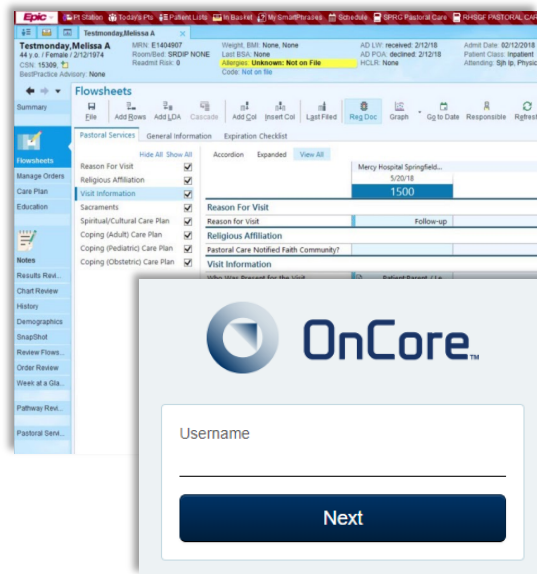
Epic | Pt Station | Today's Pts | Patient Lists | In Basket | My SmartPhrases | Schedule | SPRG Pastoral Care | RHGF PASTORAL CAR

Testmonday,Melissa A

Testmonday,Melissa A
44 y.o. / Female / 2/12/1974
CSN: 15309
BestPractice Advisory: None

MRN: E1404907
Room/Bed: SRDIP NONE
Readmit Risk: 0

Weight, BMI: None, None
Last BSA: None
Allergies: Unknown: Not on File
Code: Not on file

AD LW: received: 2/12/18
AD POA: declined: 2/12/18
HCLR: None

Admit Date: 02/12/2018
Patient Class: Inpatient
Attending: Sjh Ip, Physic

Summary

Flowsheets

File | Add Rows | Add LDA | Cascade | Add Col | Insert Col | Last Filed | Reg Doc | Graph | Go to Date | Responsible | Refresh

Pastoral Services | General Information | Expiration Checklist

Flowsheets
Manage Orders
Care Plan
Education

Notes
Results Revi...
Chart Review
History
Demographics
SnapShot
Review Flows...
Order Review
Week at a Gla...
Pathway Revi...
Pastoral Servi...

Hide All Show All
Reason For Visit
Religious Affiliation
Visit Information
Sacraments
Spiritual/Cultural Care Plan
Coping (Adult) Care Plan
Coping (Pediatric) Care Plan
Coping (Obstetric) Care Plan

Accordion | Expanded | View All

Mercy Hospital Springfield...
5/20/18
1500

Reason For Visit
Reason for Visit | Follow-up
Religious Affiliation
Pastoral Care Notified Faith Community?
Visit Information
Who Was Present for the Visit | Patient;Parent / Le...

OnCore

Username

Next